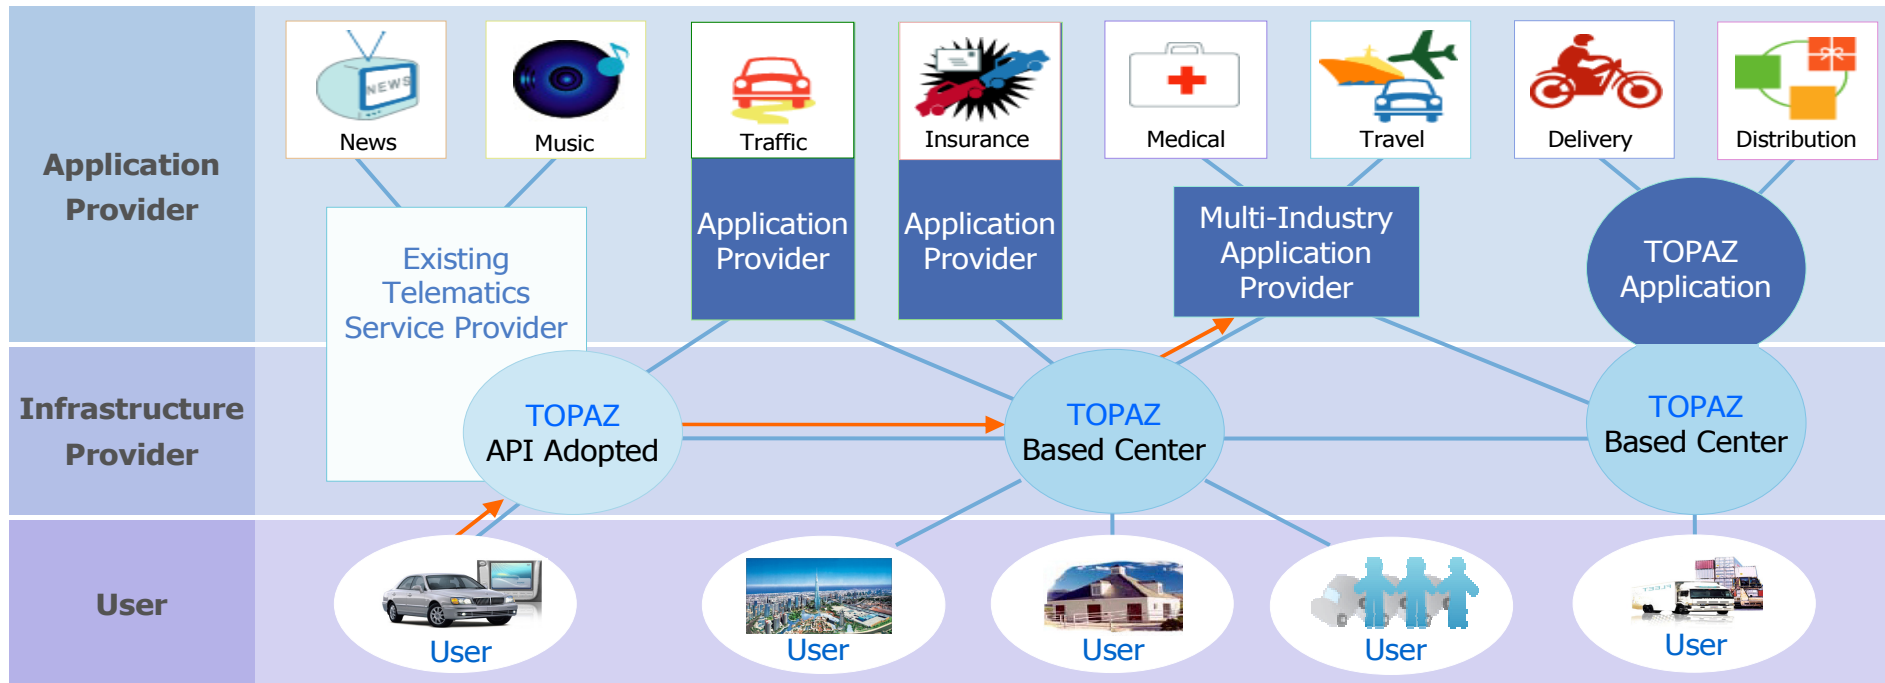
Application Provider

News

Music

Traffic

Insurance

Medical

Travel

Delivery

Distribution

Existing Telematics Service Provider

Application Provider

Application Provider

Multi-Industry Application Provider

TOPAZ Application

Infrastructure Provider

TOPAZ API Adopted

TOPAZ Based Center

TOPAZ Based Center

User

User

User

User

User

User